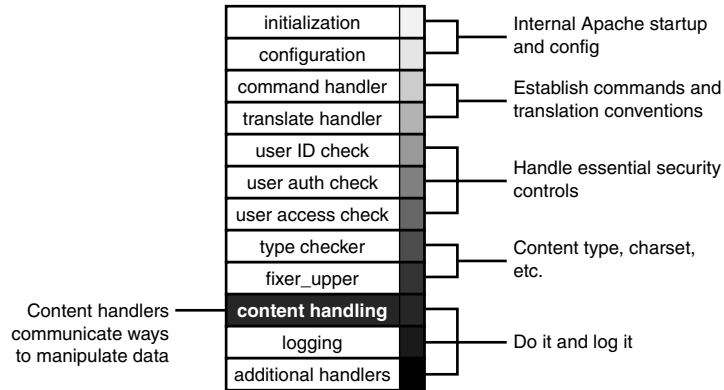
initialization
configuration
command handler
translate handler
user ID check
user auth check
user access check
type checker
fixer_upper
content handling
logging
additional handlers

Internal Apache startup and config

Establish commands and translation conventions

Handle essential security controls

Content type, charset, etc.

Do it and log it

Content handlers communicate ways to manipulate data